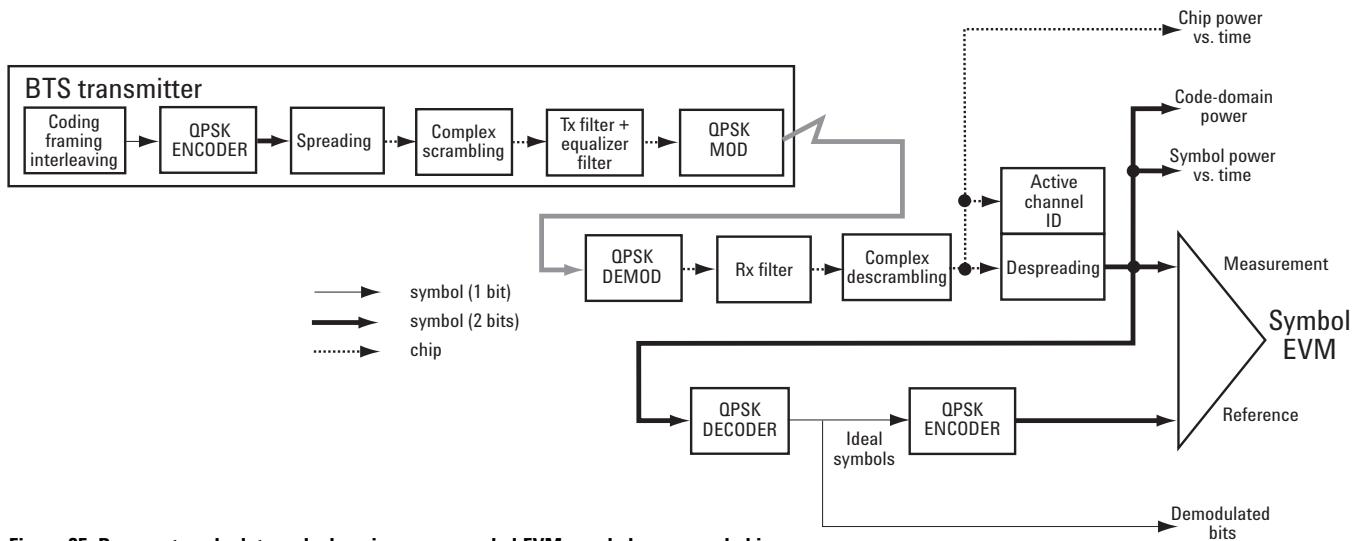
Chip power vs. time

BTS transmitter

Coding framing interleaving

QPSK ENCODER

Spreading

Complex scrambling

Tx filter + equalizer filter

QPSK MOD

Code-domain power

Symbol power vs. time

Active channel ID

QPSK DEMOD

Rx filter

Complex descrambling

Despreading

Measurement

symbol (1 bit)

symbol (2 bits)

chip

Symbol EVM

QPSK DECODER

QPSK ENCODER

Reference

Ideal symbols

Demodulated bits

Figure 25. Process to calculate code-domain power, symbol EVM, and demodulated bits